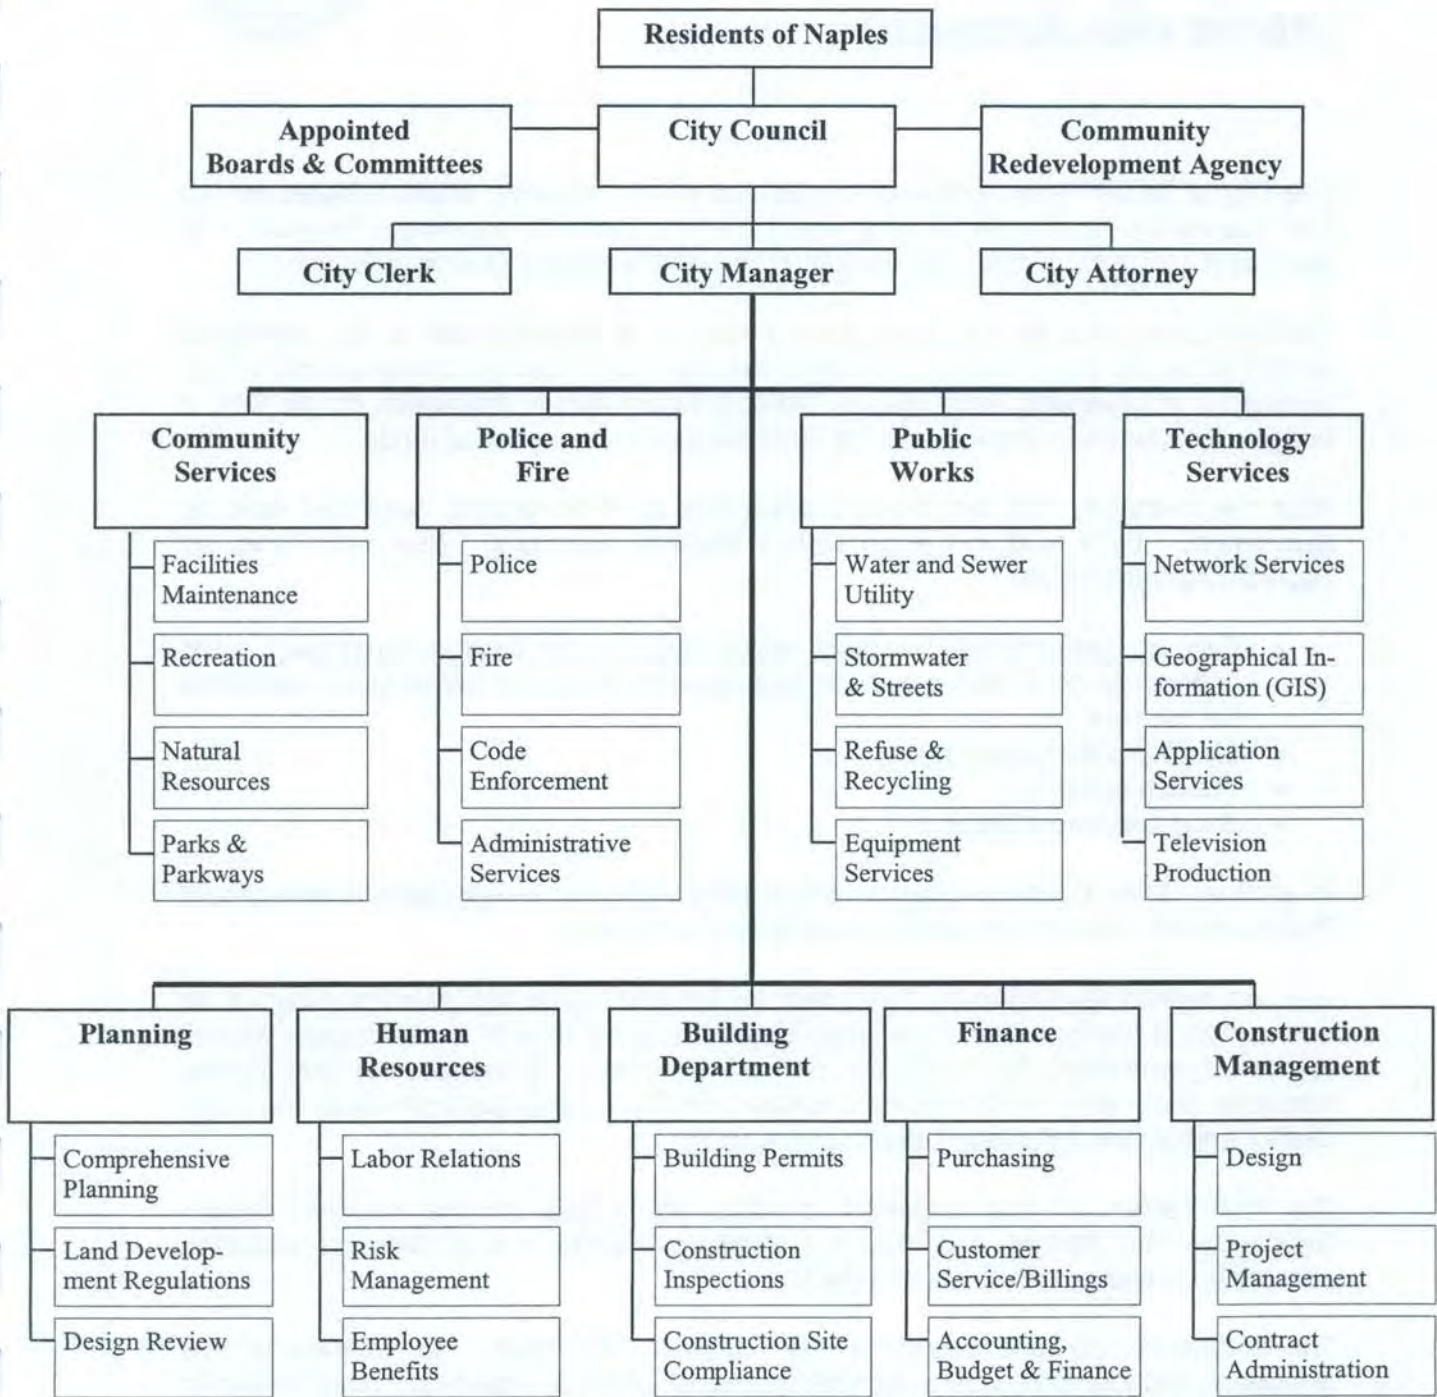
Residents of Naples

Appointed Boards & Committees

City Council

Community Redevelopment Agency

City Clerk

City Manager

City Attorney

Community Services

Facilities Maintenance

Recreation

Natural Resources

Parks & Parkways

Police and Fire

Police

Fire

Code Enforcement

Administrative Services

Public Works

Water and Sewer Utility

Stormwater & Streets

Refuse & Recycling

Equipment Services

Technology Services

Network Services

Geographical Information (GIS)

Application Services

Television Production

Planning

Comprehensive Planning

Land Development Regulations

Design Review

Human Resources

Labor Relations

Risk Management

Employee Benefits

Building Department

Building Permits

Construction Inspections

Construction Site Compliance

Finance

Purchasing

Customer Service/Billings

Accounting, Budget & Finance

Construction Management

Design

Project Management

Contract Administration